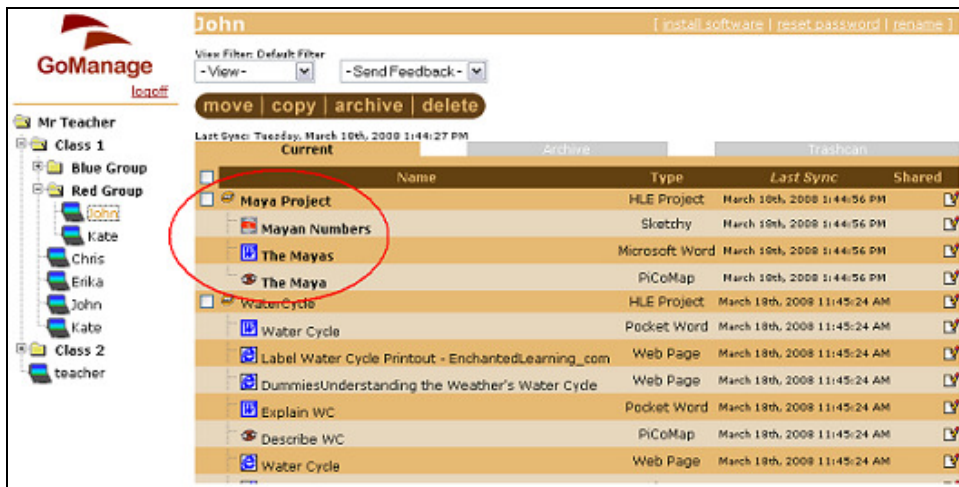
GoManage
logoff

Mr Teacher
Class 1
Blue Group
Red Group
John
Kate
Chris
Erika
John
Kate
Class 2
teacher

John
[ install software | reset password | rename ]

View Filter: Default Filter
-View-
-Send Feedback-

move | copy | archive | delete

Last Sync: Tuesday, March 18th, 2008 1:44:27 PM

Current | Archive | Trashcan

| Name | Type | Last Sync | Shared |
|---|---|---|---|
| Maya Project | HLE Project | March 18th, 2008 1:44:56 PM | |
| Mayan Numbers | Sketchy | March 18th, 2008 1:44:56 PM | |
| The Mayas | Microsoft Word | March 18th, 2008 1:44:56 PM | |
| The Maya | PiCoMap | March 18th, 2008 1:44:56 PM | |
| WaterCycle | HLE Project | March 18th, 2008 11:45:24 AM | |
| Water Cycle | Pocket Word | March 18th, 2008 11:45:24 AM | |
| Label Water Cycle Printout - EnchantedLearning_com | Web Page | March 18th, 2008 11:45:24 AM | |
| DummiesUnderstanding the Weather's Water Cycle | Web Page | March 18th, 2008 11:45:24 AM | |
| Explain WC | Pocket Word | March 18th, 2008 11:45:24 AM | |
| Describe WC | PiCoMap | March 18th, 2008 11:45:24 AM | |
| Water Cycle | Web Page | March 18th, 2008 11:45:24 AM | |